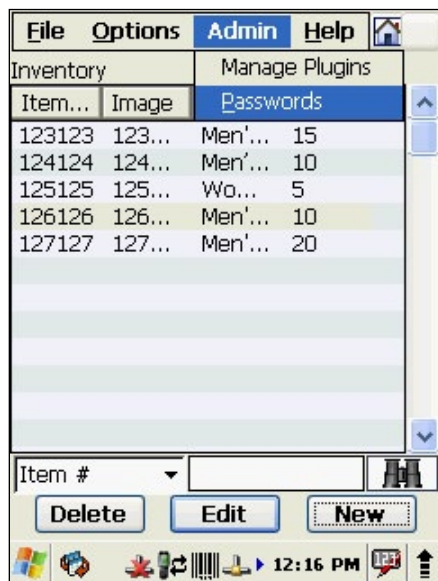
File Options Admin Help

Inventory

Manage Plugins

Passwords

| Item... | Image | | |
|---|---|---|---|
| 123123 | 123... | Men'... | 15 |
| 124124 | 124... | Men'... | 10 |
| 125125 | 125... | Wo... | 5 |
| 126126 | 126... | Men'... | 10 |
| 127127 | 127... | Men'... | 20 |

Item #

Delete Edit New

12:16 PM